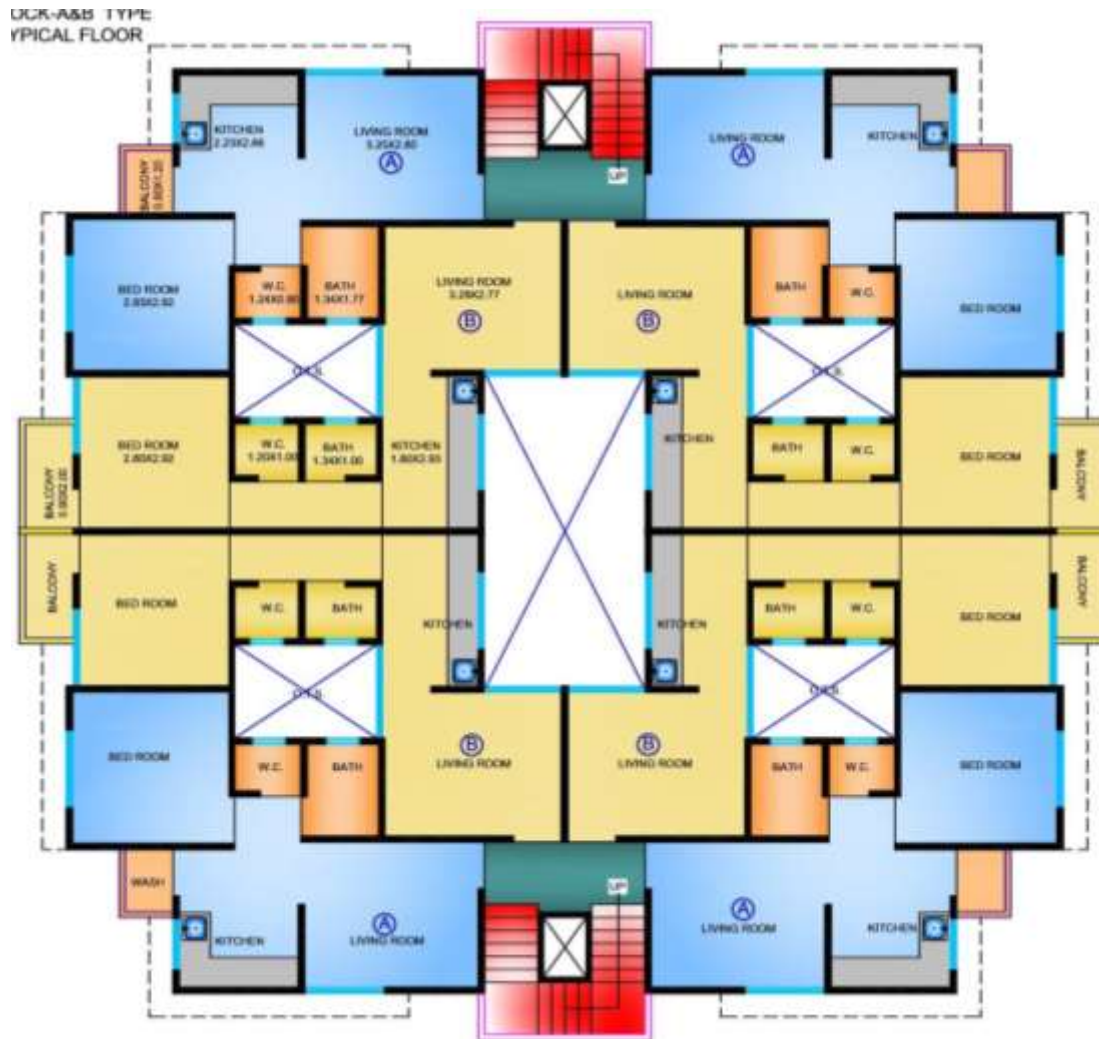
OCK-A&B TYPE
YPICAL FLOOR

KITCHEN
2.23X2.86

LIVING ROOM
3.20X2.80
A

BALCONY
0.90X1.20

UP

LIVING ROOM
A

KITCHEN

BED ROOM
2.80X2.92

W.C.
1.24X0.80

BATH
1.34X1.77

LIVING ROOM
3.28X2.77
B

LIVING ROOM
B

BATH

W.C.

BED ROOM

O.T.S

O.T.S

BED ROOM
2.80X2.92

W.C.
1.20X1.00

BATH
1.34X1.00

KITCHEN
1.80X3.55

KITCHEN

BATH

W.C.

BED ROOM

BALCONY
0.90X2.00

BALCONY

BALCONY

BED ROOM

W.C.

BATH

KITCHEN

KITCHEN

BATH

W.C.

BED ROOM

BALCONY

O.T.S

O.T.S

BED ROOM

W.C.

BATH

B
LIVING ROOM

B
LIVING ROOM

BATH

W.C.

BED ROOM

WASH

UP

KITCHEN

A
LIVING ROOM

A
LIVING ROOM

KITCHEN